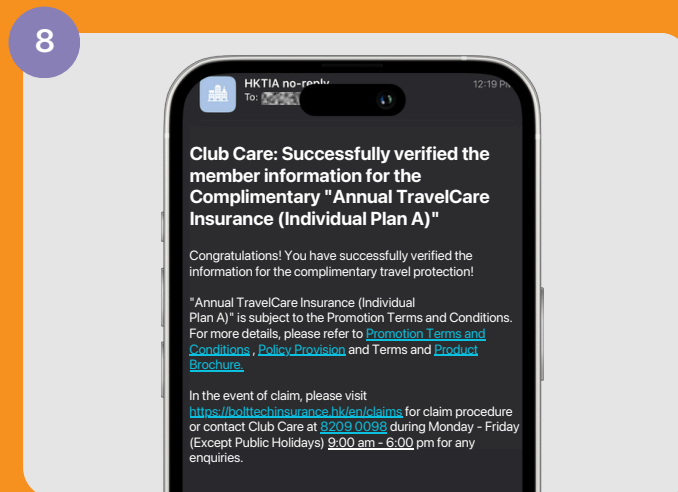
8

HKTIA no-reply
To: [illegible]
12:19 PM

Club Care: Successfully verified the member information for the Complimentary "Annual TravelCare Insurance (Individual Plan A)"

Congratulations! You have successfully verified the information for the complimentary travel protection!

"Annual TravelCare Insurance (Individual Plan A)" is subject to the Promotion Terms and Conditions. For more details, please refer to Promotion Terms and Conditions , Policy Provision and Terms and Product Brochure.

In the event of claim, please visit https://bolttechinsurance.hk/en/claims for claim procedure or contact Club Care at 8209 0098 during Monday - Friday (Except Public Holidays) 9:00 am - 6:00 pm for any enquiries.